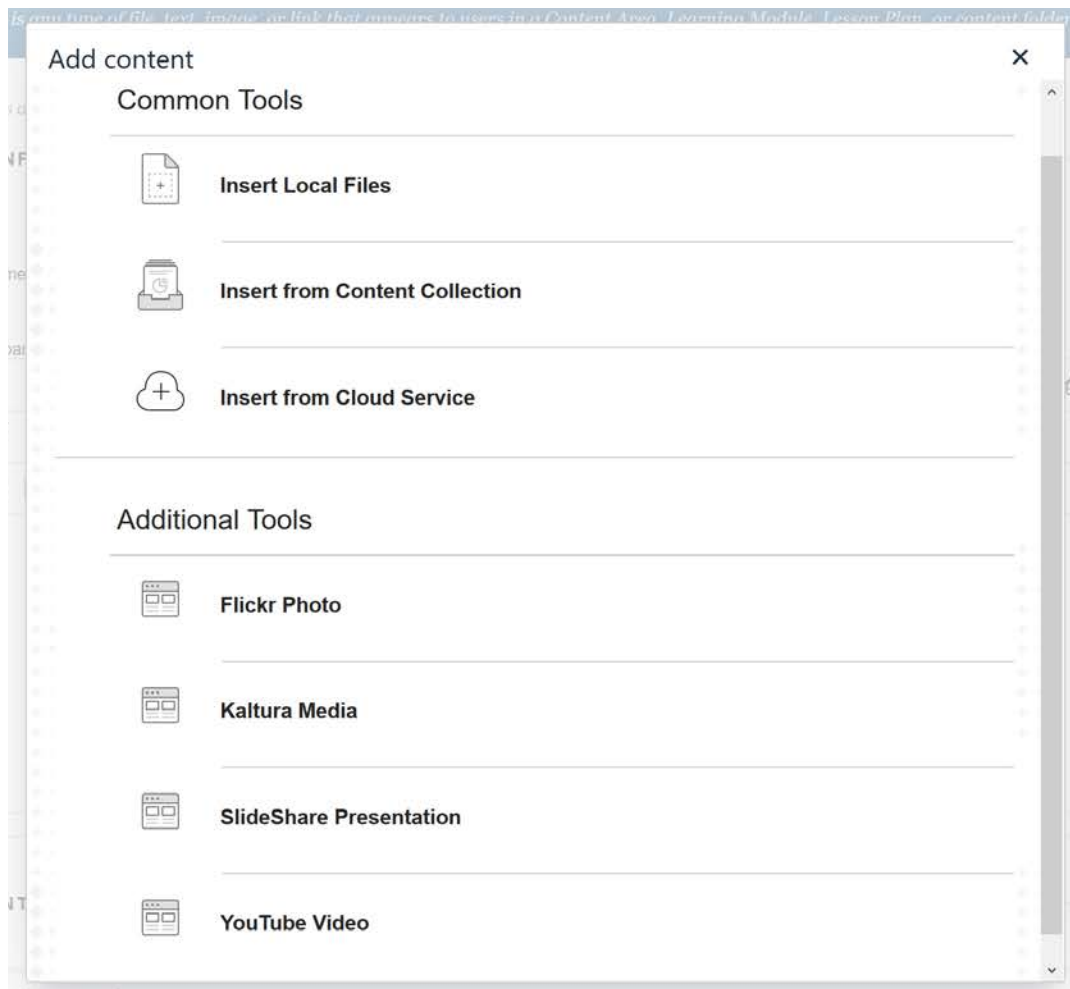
is any type of file, text, image, or link that appears to users in a Content Area, Learning Module, Lesson Plan, or content folder

Add content

×

Common Tools

Insert Local Files

Insert from Content Collection

Insert from Cloud Service

Additional Tools

Flickr Photo

Kaltura Media

SlideShare Presentation

YouTube Video